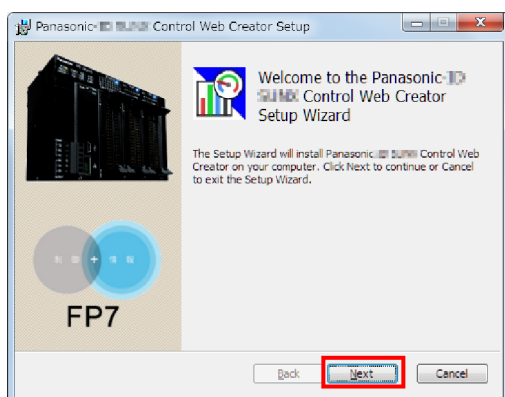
Panasonic-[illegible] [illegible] Control Web Creator Setup

Welcome to the Panasonic-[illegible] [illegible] Control Web Creator Setup Wizard

The Setup Wizard will install Panasonic-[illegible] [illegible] Control Web Creator on your computer. Click Next to continue or Cancel to exit the Setup Wizard.

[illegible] + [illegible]

FP7

Back

Next

Cancel